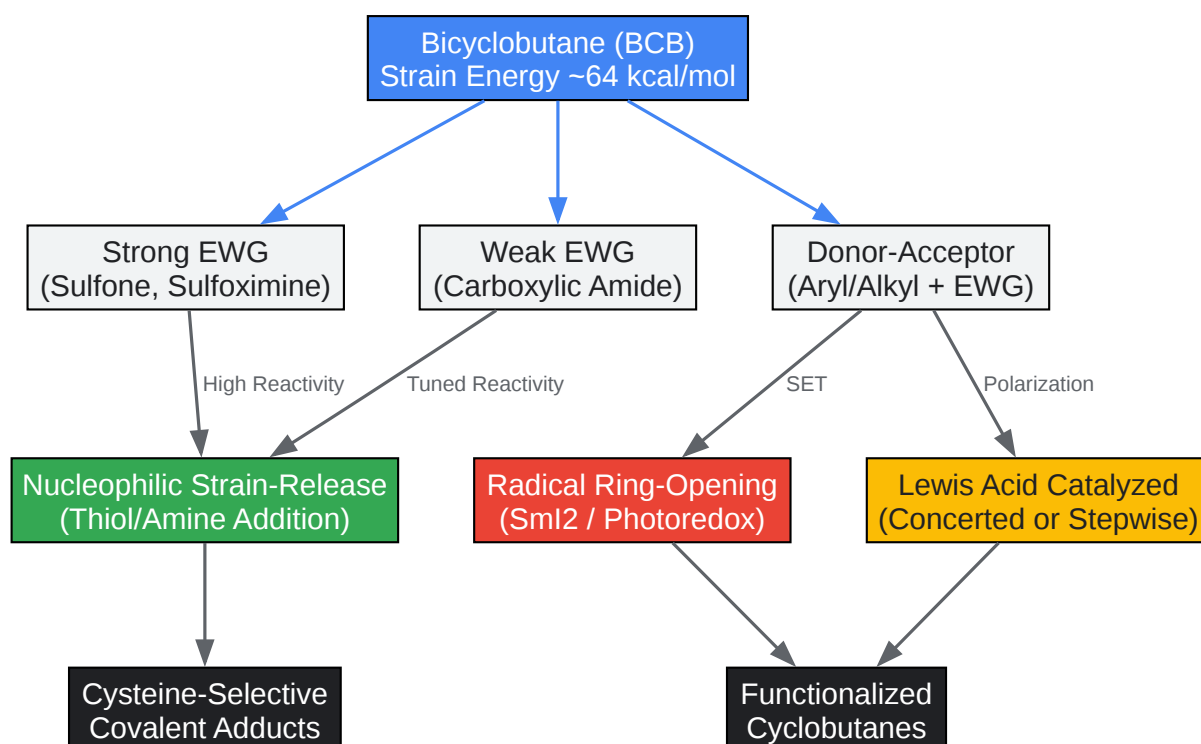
Bicyclobutane (BCB)
Strain Energy ~64 kcal/mol

Strong EWG
(Sulfone, Sulfoximine)

Weak EWG
(Carboxylic Amide)

Donor-Acceptor
(Aryl/Alkyl + EWG)

High Reactivity

Tuned Reactivity

SET

Polarization

Nucleophilic Strain-Release
(Thiol/Amine Addition)

Radical Ring-Opening
(SmI2 / Photoredox)

Lewis Acid Catalyzed
(Concerted or Stepwise)

Cysteine-Selective
Covalent Adducts

Functionalized
Cyclobutanes